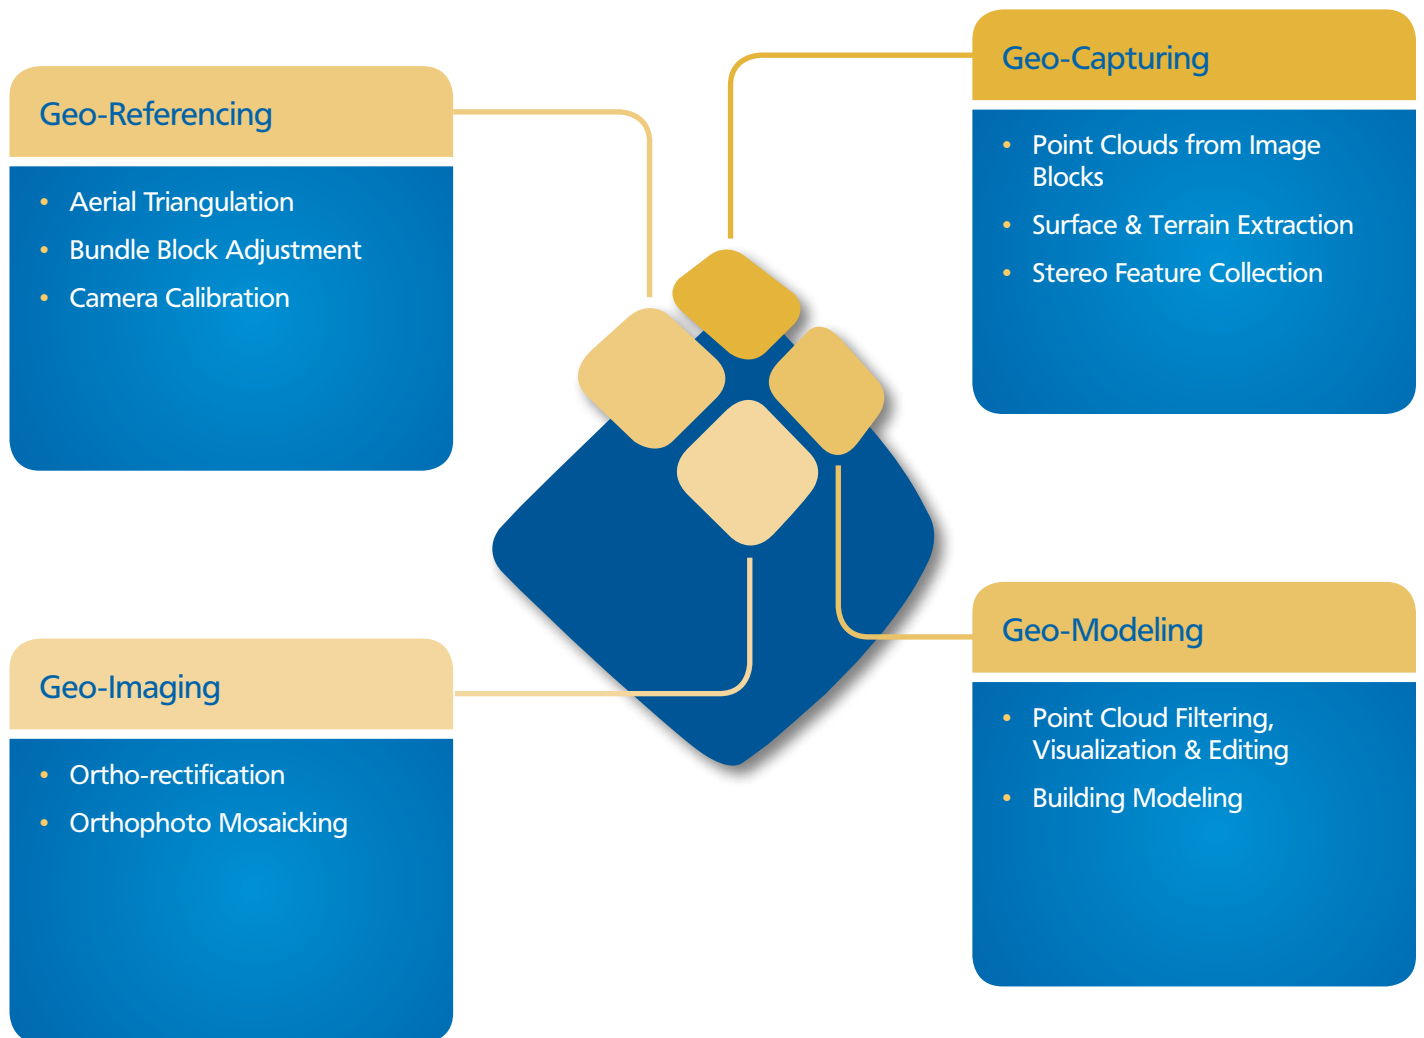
Geo-Referencing

- Aerial Triangulation
- Bundle Block Adjustment
- Camera Calibration

Geo-Capturing

- Point Clouds from Image Blocks
- Surface & Terrain Extraction
- Stereo Feature Collection

Geo-Imaging

- Ortho-rectification
- Orthophoto Mosaicking

Geo-Modeling

- Point Cloud Filtering, Visualization & Editing
- Building Modeling